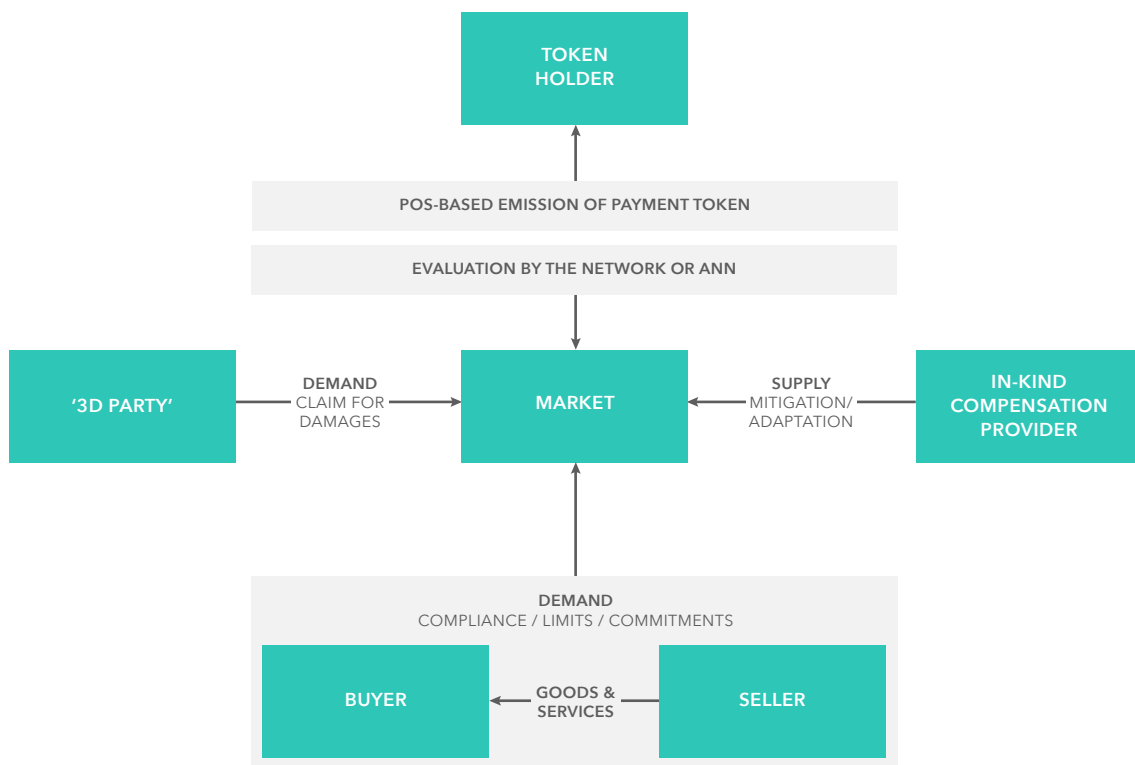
TOKEN HOLDER

POS-BASED EMISSION OF PAYMENT TOKEN

EVALUATION BY THE NETWORK OR ANN

‘3D PARTY’

DEMAND
CLAIM FOR DAMAGES

MARKET

SUPPLY
MITIGATION/ ADAPTATION

IN-KIND COMPENSATION PROVIDER

DEMAND
COMPLIANCE / LIMITS / COMMITMENTS

BUYER

GOODS & SERVICES

SELLER